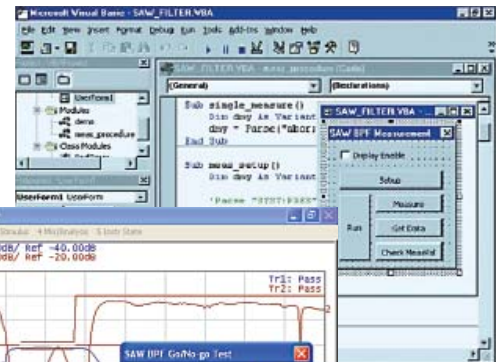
Microsoft Visual Basic - SAW_FILTER.VBA

File Edit View Insert Format Debug Run Tools Add-Ins Window Help

UserForm1
Modules
demo
meas_procedure
Class Modules

UserForm1 UserForm

SAW_FILTER.VBA - meas_procedure (Code)

(General)
(Declarations)

Sub single_measure()
Dim dmy As Variant
dmy = Parse("abor
End Sub

Sub meas_setup()
Dim dmy As Variant

'Parse "SYST:PRES"

SAW_FILTER.VBA
SAW BPF Measurement
Display Enable
Setup
Run
Measure
Get Data
Check Meas/al

Stimulus Mkr/Analysis Instr State
dB/ Ref -40.00dB
dB/ Ref -20.00dB
Tr1: Pass
Tr2: Pass
2

SAW BPF Go/No-go Test